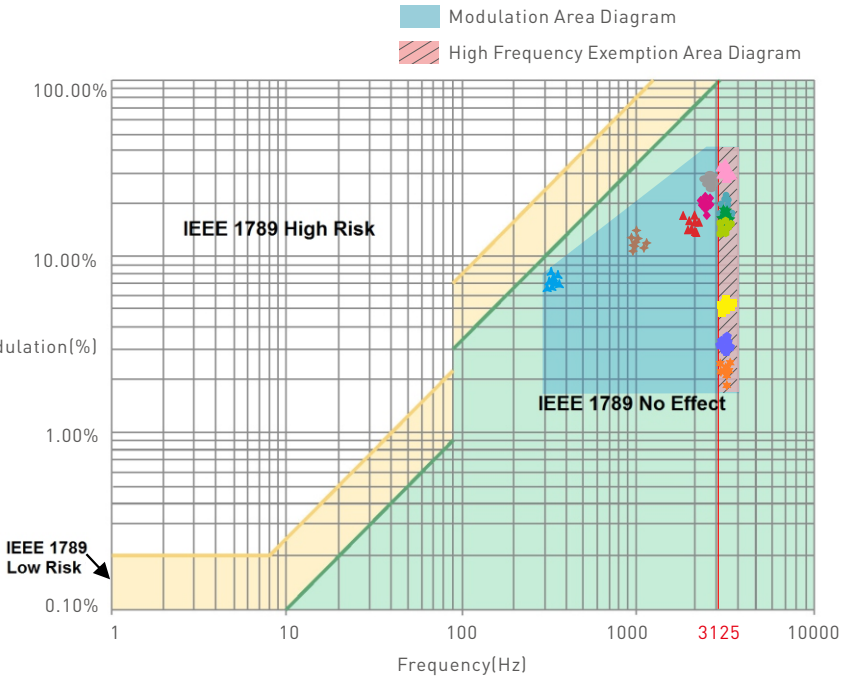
Modulation Area Diagram

High Frequency Exemption Area Diagram

100.00%

10.00%

dulation(%)

1.00%

0.10%

IEEE 1789 High Risk

IEEE 1789 No Effect

IEEE 1789 Low Risk

1

10

100

1000

3125

10000

Frequency(Hz)